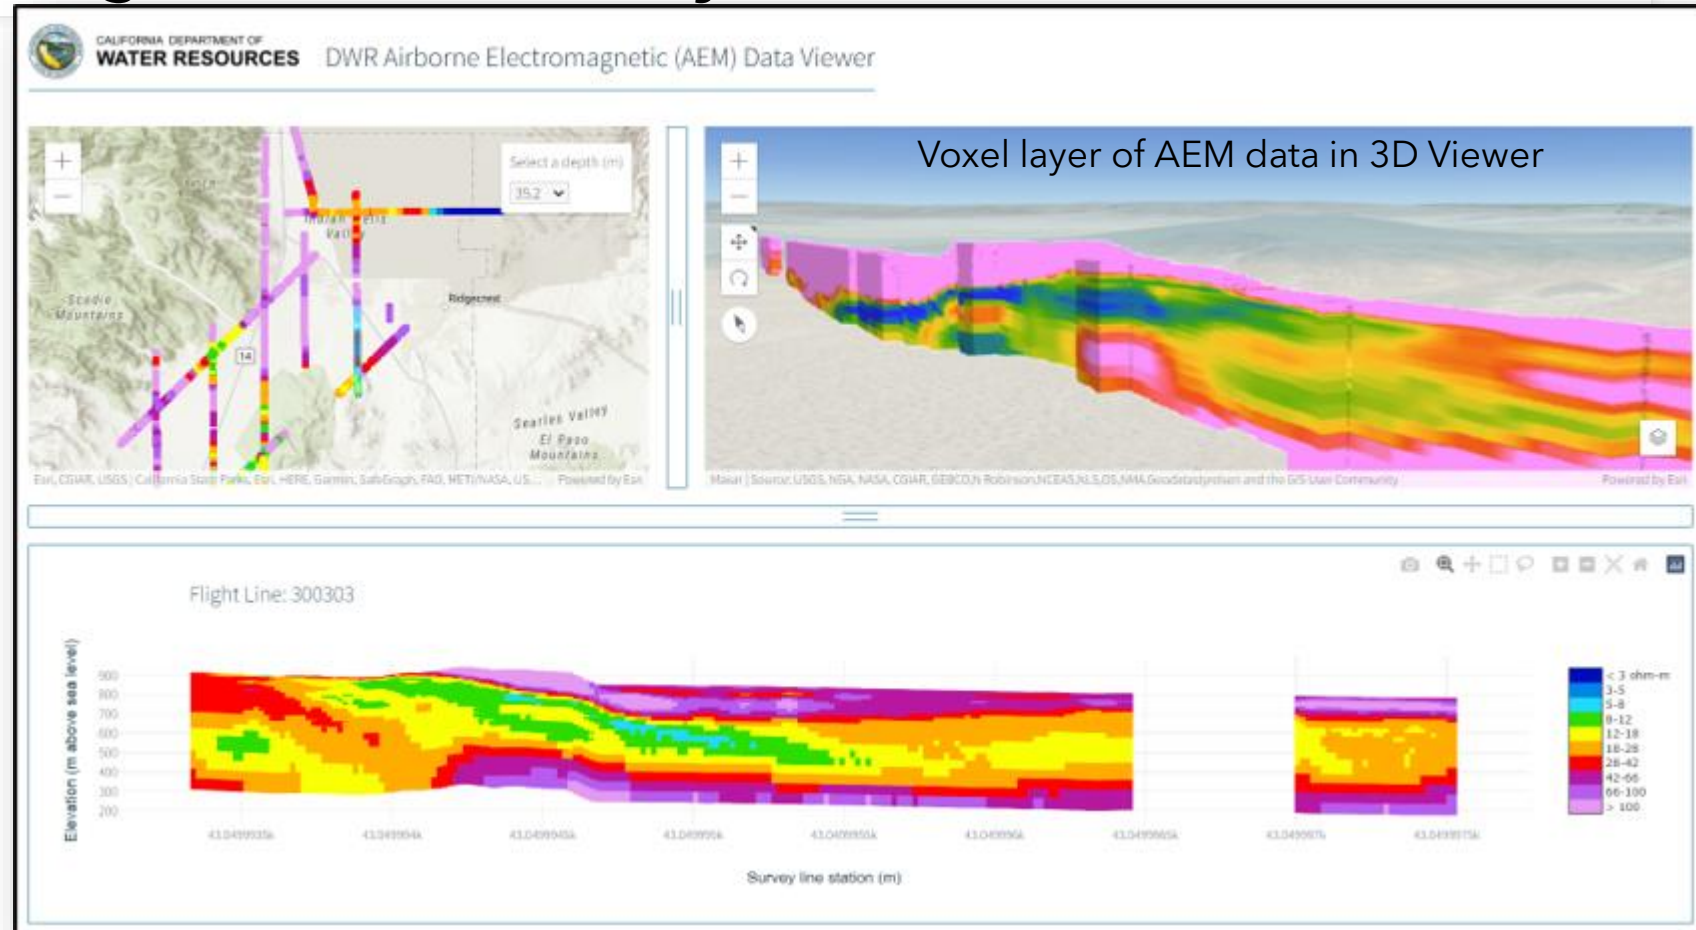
CALIFORNIA DEPARTMENT OF
WATER RESOURCES

DWR Airborne Electromagnetic (AEM) Data Viewer

Select a depth (m)
35.2

Indian Wells Valley

Scodie Mountains

Ridgecrest

14

Searles Valley

El Paso Mountains

Esri, CGIAR, USGS | California State Parks, Esri, HERE, Garmin, SafeGraph, FAO, METI/NASA, US... Powered by Esri

Voxel layer of AEM data in 3D Viewer

Maxar | Source: USGS, NGA, NASA, CGIAR, GEBCO,N Robinson,NCEAS,NLS,OS,NMA,Geodatastyrelsen and the GIS User Community Powered by Esri

Flight Line: 300303

Elevation (m above sea level)

900
800
700
600
500
400
300
200

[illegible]

Survey line station (m)

< 3 ohm-m
3-5
5-8
8-12
12-18
18-28
28-42
42-66
66-100
> 100